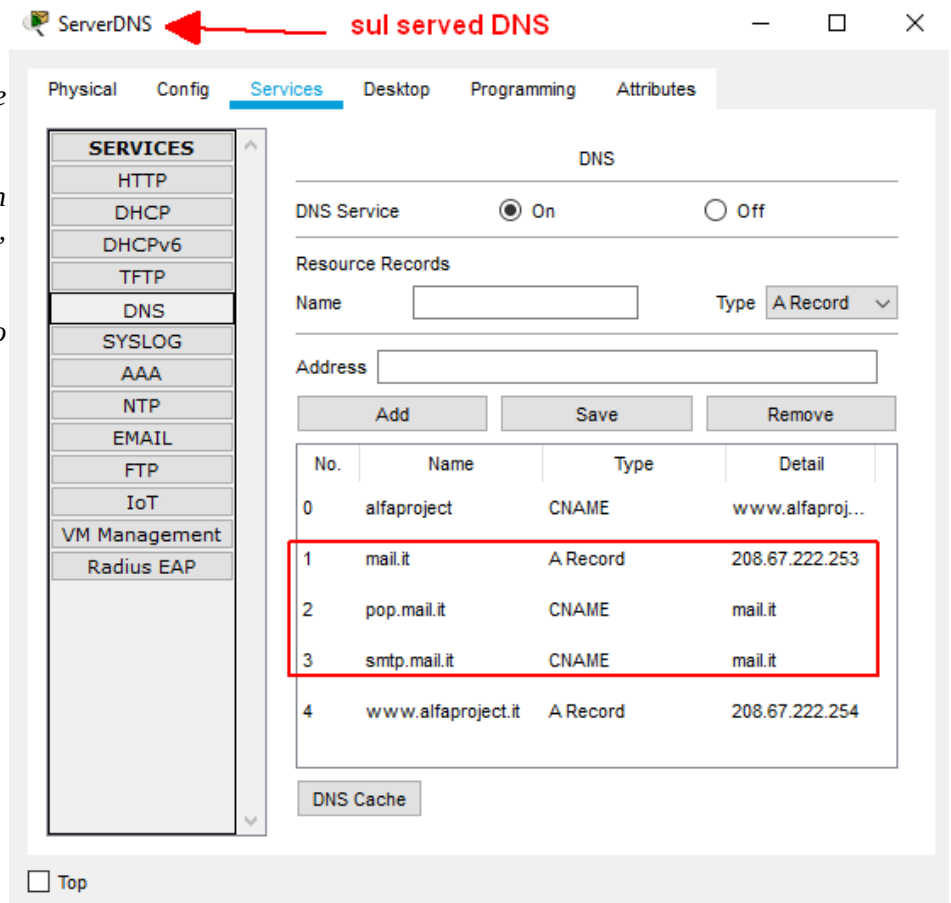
ServerDNS

sul served DNS

Physical Config Services Desktop Programming Attributes

SERVICES
HTTP
DHCP
DHCPv6
TFTP
DNS
SYSLOG
AAA
NTP
EMAIL
FTP
IoT
VM Management
Radius EAP

DNS

DNS Service On Off

Resource Records

Name

Type A Record

Address

Add Save Remove

| No. | Name | Type | Detail |
|---|---|---|---|
| 0 | alfaproject | CNAME | www.alfaproj... |
| 1 | mail.it | A Record | 208.67.222.253 |
| 2 | pop.mail.it | CNAME | mail.it |
| 3 | smtp.mail.it | CNAME | mail.it |
| 4 | www.alfaproject.it | A Record | 208.67.222.254 |

DNS Cache

Top